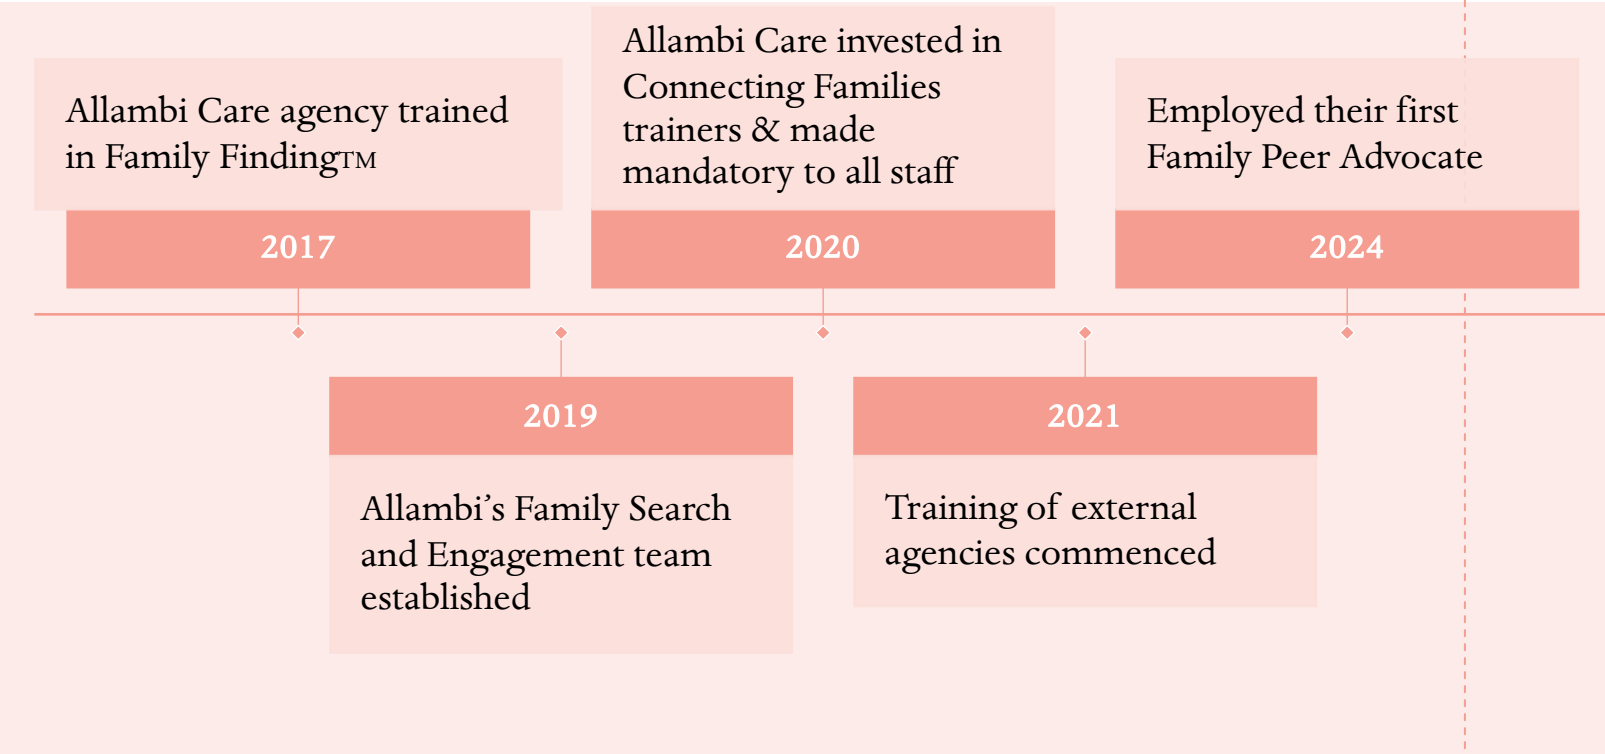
Allambi Care agency trained in Family Finding™

2017

Allambi Care invested in Connecting Families trainers & made mandatory to all staff

2020

Employed their first Family Peer Advocate

2024

2019

Allambi's Family Search and Engagement team established

2021

Training of external agencies commenced